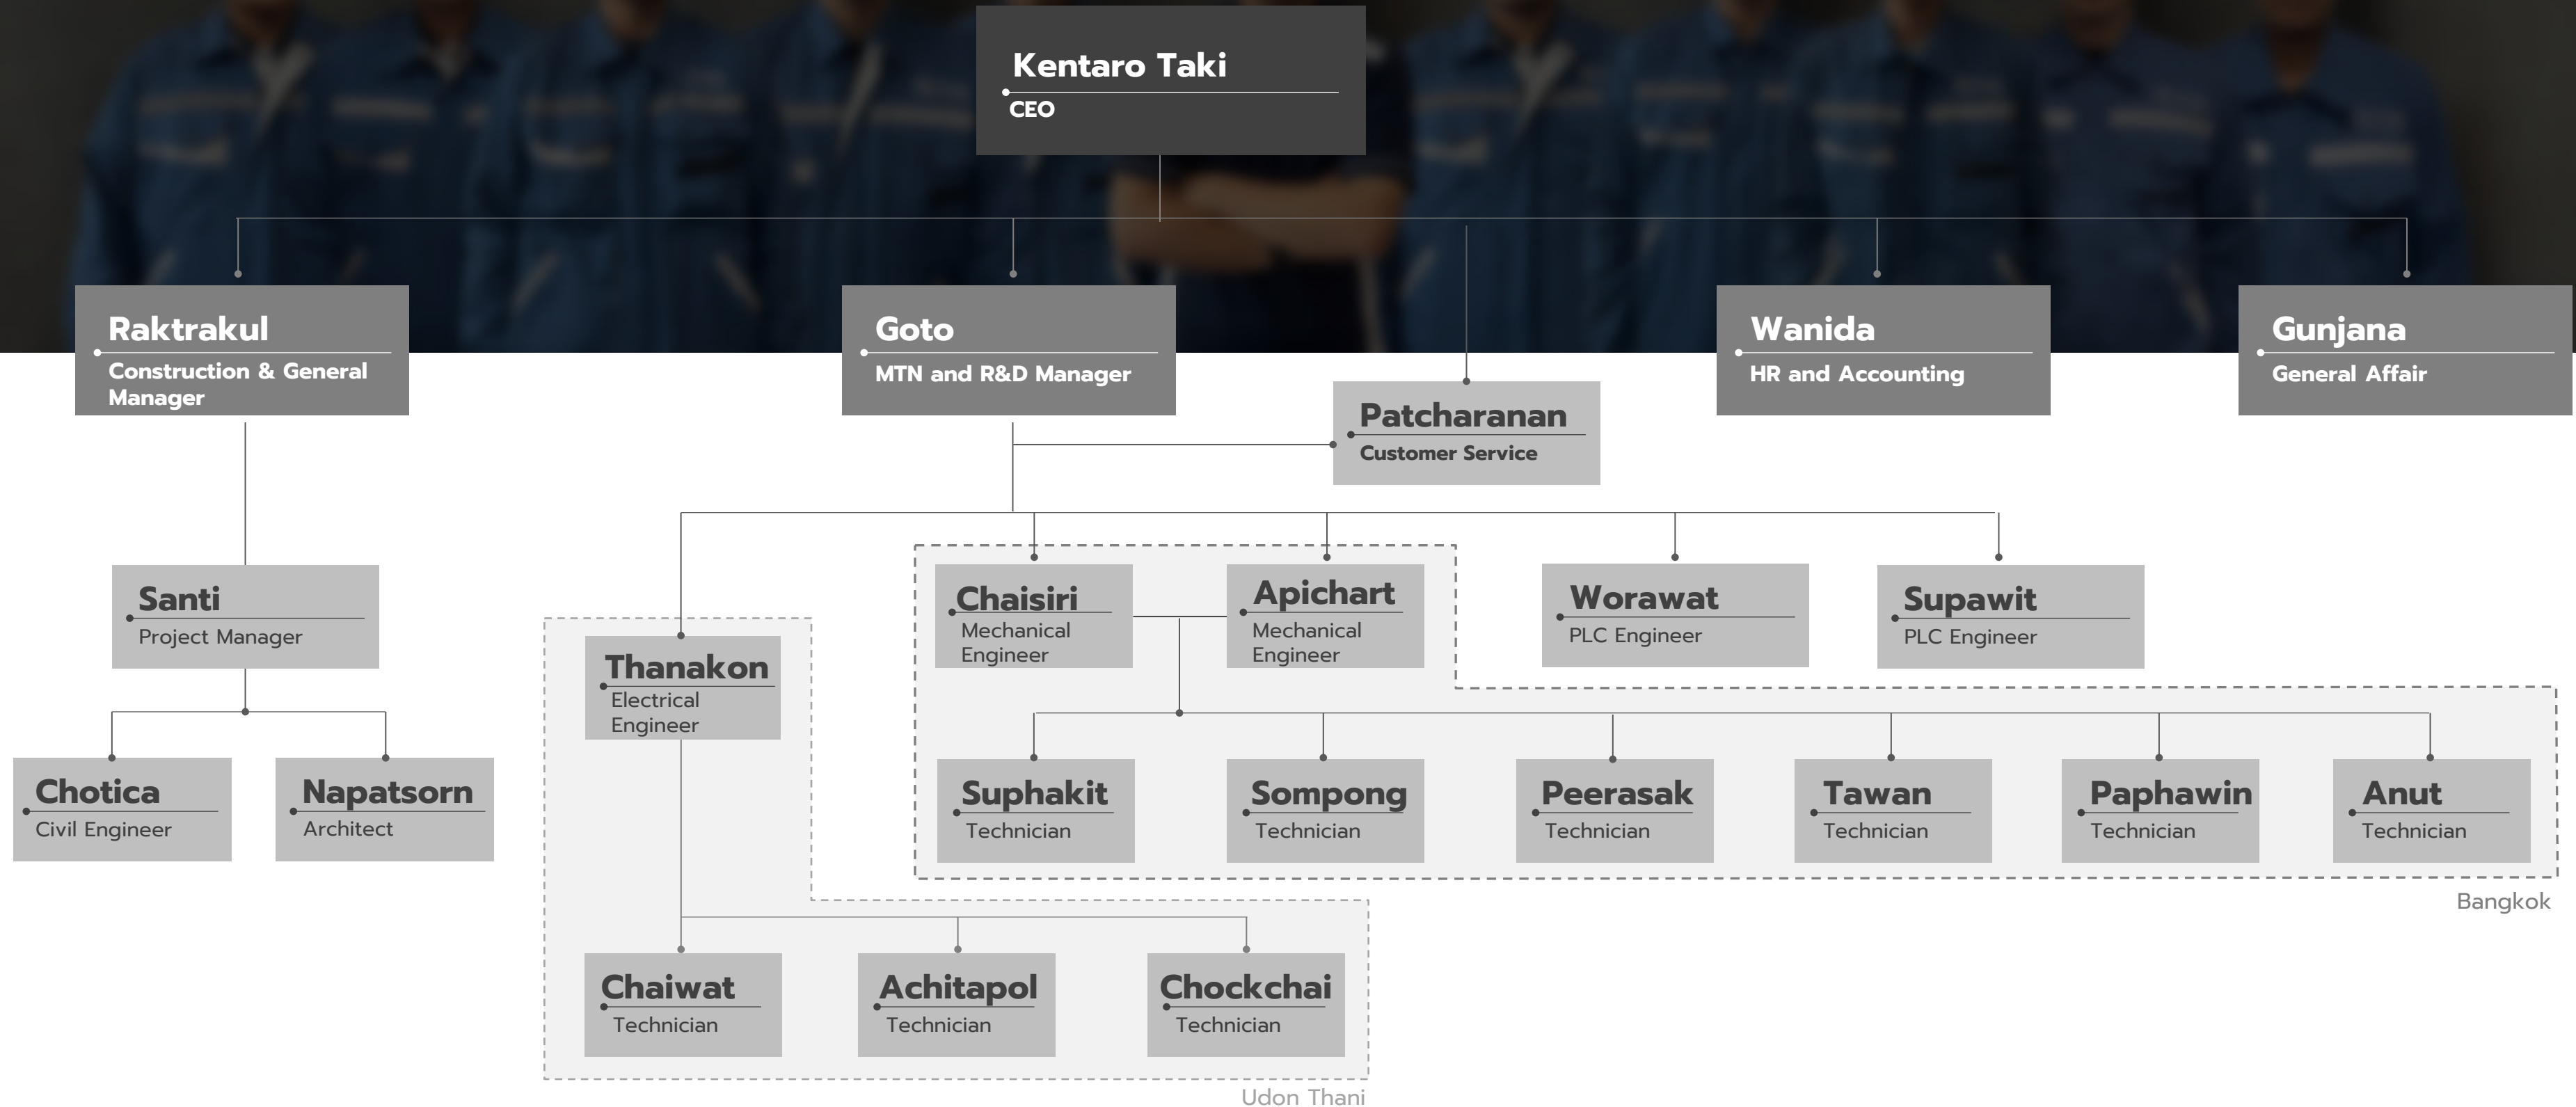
Kentaro Taki
CEO

Raktrakul
Construction & General Manager

Goto
MTN and R&D Manager

Wanida
HR and Accounting

Gunjana
General Affair

Patcharanan
Customer Service

Santi
Project Manager

Chotica
Civil Engineer

Napatsorn
Architect

Thanakon
Electrical Engineer

Chaisiri
Mechanical Engineer

Apichart
Mechanical Engineer

Worawat
PLC Engineer

Supawit
PLC Engineer

Suphakit
Technician

Sompong
Technician

Peerasak
Technician

Tawan
Technician

Paphawin
Technician

Anut
Technician

Bangkok

Chaiwat
Technician

Achitapol
Technician

Chockchai
Technician

Udon Thani